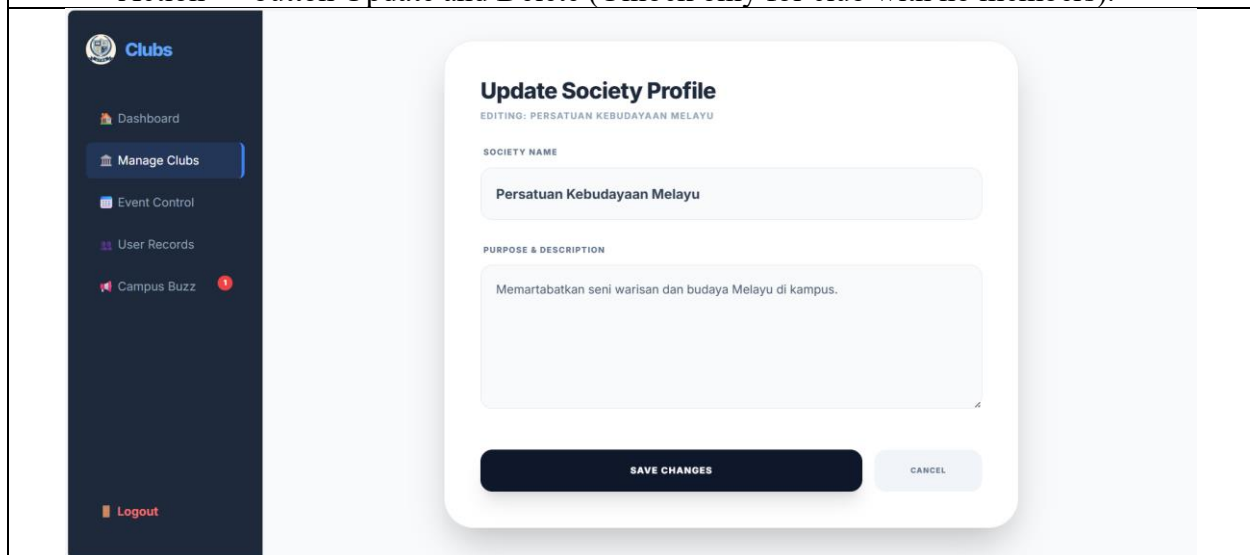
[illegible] Update and Delete ([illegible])

Clubs

Dashboard

Manage Clubs

Event Control

User Records

Campus Buzz 1

Logout

Update Society Profile

EDITING: PERSATUAN KEBUDAYAAN MELAYU

SOCIETY NAME

Persatuan Kebudayaan Melayu

PURPOSE & DESCRIPTION

Memartabatkan seni warisan dan budaya Melayu di kampus.

SAVE CHANGES

CANCEL